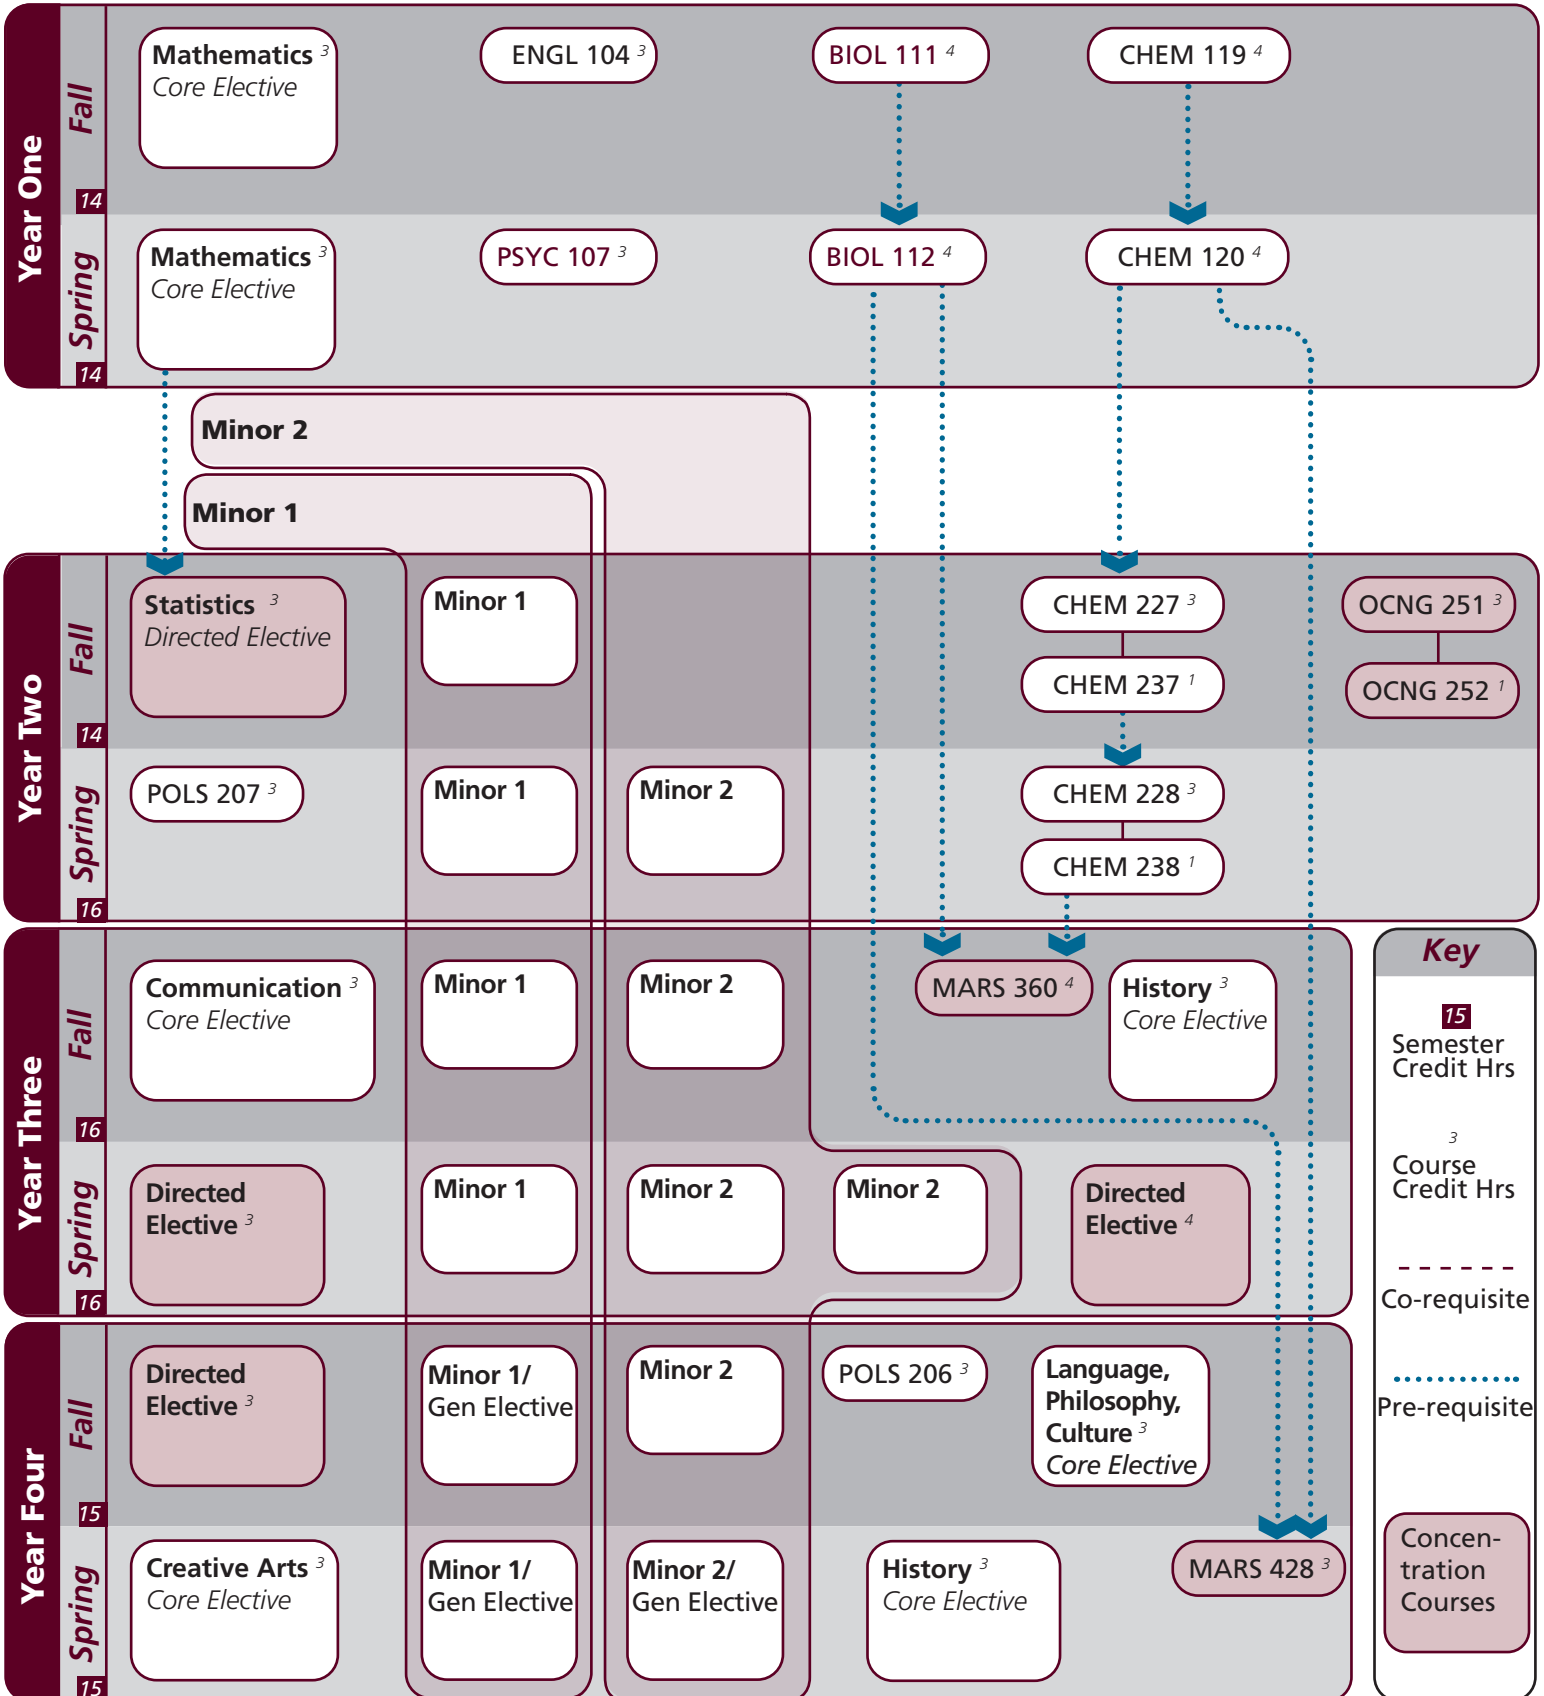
Year One

Fall 14

Mathematics $^3$ Core Elective

ENGL 104 $^3$

BIOL 111 $^4$

CHEM 119 $^4$

Spring 14

Mathematics $^3$ Core Elective

PSYC 107 $^3$

BIOL 112 $^4$

CHEM 120 $^4$

Minor 2

Minor 1

Year Two

Fall 14

Statistics $^3$ Directed Elective

Minor 1

CHEM 227 $^3$

CHEM 237 $^1$

OCNG 251 $^3$

OCNG 252 $^1$

Spring 16

POLS 207 $^3$

Minor 1

Minor 2

CHEM 228 $^3$

CHEM 238 $^1$

Year Three

Fall 16

Communication $^3$ Core Elective

Minor 1

Minor 2

MARS 360 $^4$

History $^3$ Core Elective

Spring 16

Directed Elective $^3$

Minor 1

Minor 2

Minor 2

Directed Elective $^4$

Year Four

Fall 15

Directed Elective $^3$

Minor 1/ Gen Elective

Minor 2

POLS 206 $^3$

Language, Philosophy, Culture $^3$ Core Elective

Spring 15

Creative Arts $^3$ Core Elective

Minor 1/ Gen Elective

Minor 2/ Gen Elective

History $^3$ Core Elective

MARS 428 $^3$

Key

15 Semester Credit Hrs

$^3$ Course Credit Hrs

Co-requisite

Pre-requisite

Concentration Courses